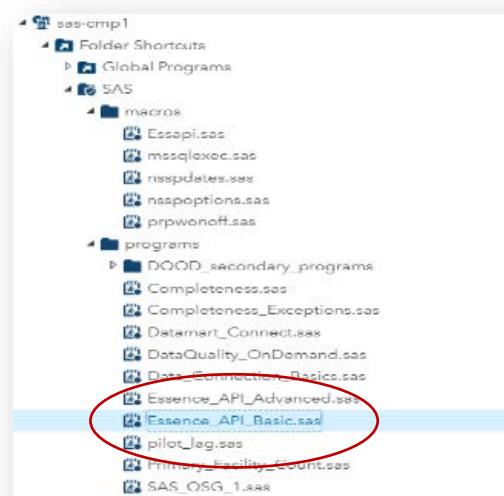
sas-cmp1
Folder Shortcuts
Global Programs
SAS
macros
Essapi.sas
mssqlexec.sas
nsspdates.sas
nsspoptions.sas
prpwonoff.sas
programs
DQOD_secondary_programs
Completeness.sas
Completeness_Exceptions.sas
Datamart_Connect.sas
DataQuality_OnDemand.sas
Data_Connection_Basics.sas
Essence_API_Advanced.sas
Essence_API_Basic.sas
pilot_lag.sas
Primary_Facility_Count.sas
SAS_OSG_1.sas